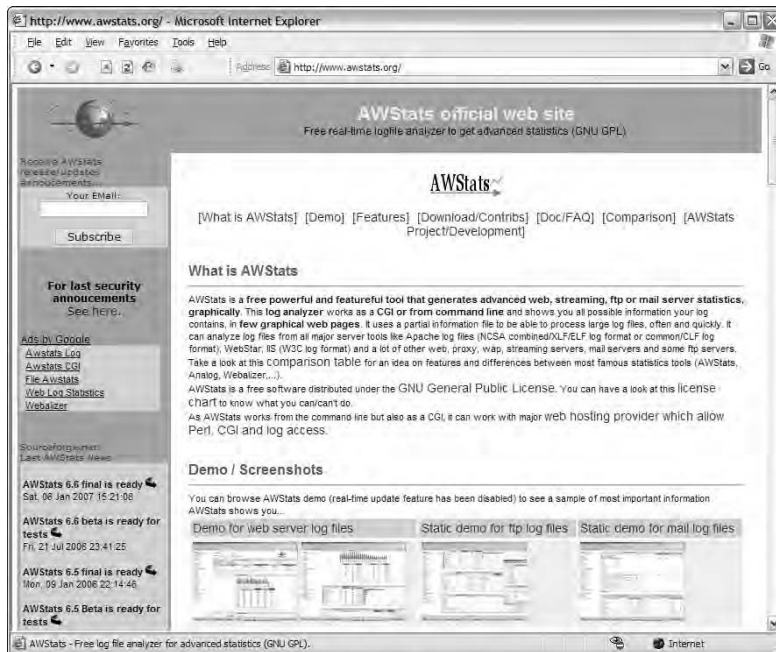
http://www.awstats.org/ - Microsoft Internet Explorer

File Edit View Favorites Tools Help

Address http://www.awstats.org/ Go

AWStats official web site
Free real-time logfile analyzer to get advanced statistics (GNU GPL)

Receive AWStats release/updates announcements...
Your EMail:
Subscribe

For last security annoucements
See here.

Ads by Google
Awstats Log
Awstats CGI
File Awstats
Web Log Statistics
Webalizer

Sourceforge.net: Last AWStats News

AWStats 6.6 final is ready
Sat, 06 Jan 2007 15:21:08

AWStats 6.6 beta is ready for tests
Fri, 21 Jul 2006 23:41:25

AWStats 6.5 final is ready
Mon, 09 Jan 2006 22:14:46

AWStats 6.5 Beta is ready for tests

AWStats

[What is AWStats] [Demo] [Features] [Download/Contribs] [Doc/FAQ] [Comparison] [AWStats Project/Development]

What is AWStats

AWStats is a free powerful and featureful tool that generates advanced web, streaming, ftp or mail server statistics, graphically. This log analyzer works as a CGI or from command line and shows you all possible information your log contains, in few graphical web pages. It uses a partial information file to be able to process large log files, often and quickly. It can analyze log files from all major server tools like Apache log files (NCSA combined/XLF/ELF log format or common/CLF log format), WebStar, IIS (W3C log format) and a lot of other web, proxy, wap, streaming servers, mail servers and some ftp servers.
Take a look at this comparison table for an idea on features and differences between most famous statistics tools (AWStats, Analog, Webalizer,...).
AWStats is a free software distributed under the GNU General Public License. You can have a look at this license chart to know what you can/can't do.
As AWStats works from the command line but also as a CGI, it can work with major web hosting provider which allow Perl, CGI and log access.

Demo / Screenshots

You can browse AWStats demo (real-time update feature has been disabled) to see a sample of most important information AWStats shows you...

Demo for web server log files | Static demo for ftp log files | Static demo for mail log files

AWStats - Free log file analyzer for advanced statistics (GNU GPL).
Internet